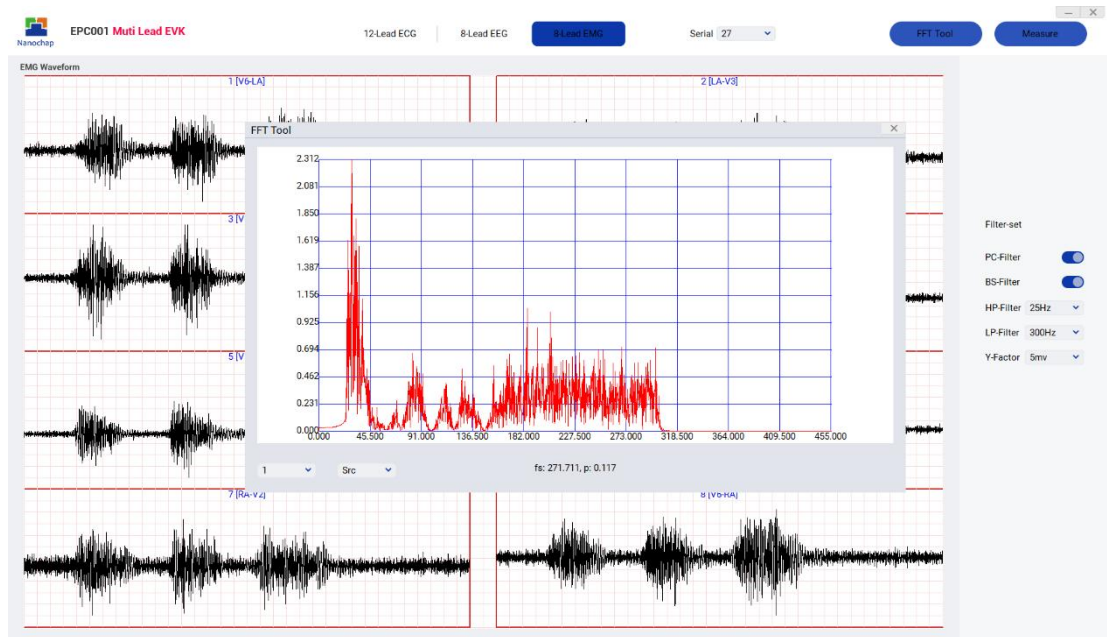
Nanochap

EPC001 Muti Lead EVK

12-Lead ECG

8-Lead EEG

8-Lead EMG

Serial 27

FFT Tool

Measure

— ✕

EMG Waveform

1 [V6-LA]

2 [LA-V3]

3 [V

5 [V

7 [RA-V2]

8 [V6-RA]

FFT Tool ✕

2.312
2.081
1.850
1.619
1.387
1.156
0.925
0.694
0.462
0.231
0.000

0.000 45.500 91.000 136.500 182.000 227.500 273.000 318.500 364.000 409.500 455.000

1

Src

fs: 271.711, p: 0.117

Filter-set

PC-Filter

BS-Filter

HP-Filter 25Hz

LP-Filter 300Hz

Y-Factor 5mv